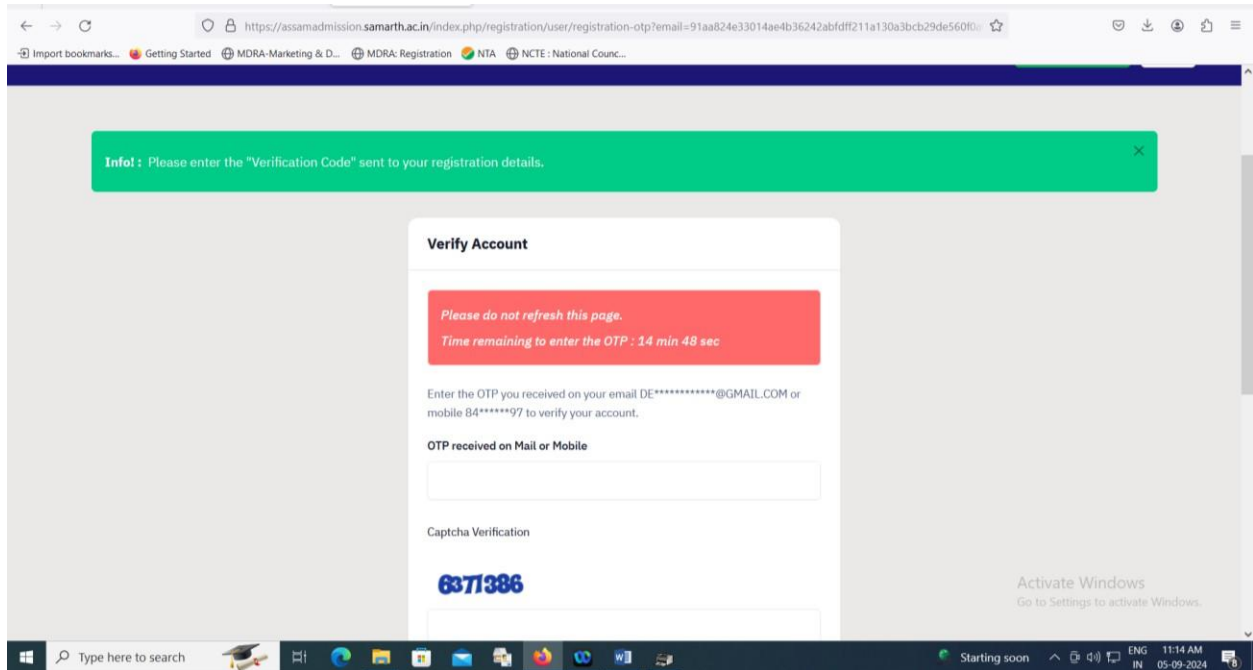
https://assamadmission.samarth.ac.in/index.php/registration/user/registration-otp?email=91aa824e33014ae4b36242abfdff211a130a3bcb29de560f0

Import bookmarks... Getting Started MDRA-Marketing & D... MDRA: Registration NTA NCTE : National Counc...

Info! : Please enter the "Verification Code" sent to your registration details.

Verify Account

Please do not refresh this page.
Time remaining to enter the OTP : 14 min 48 sec

Enter the OTP you received on your email DE************@GMAIL.COM or mobile 84******97 to verify your account.

OTP received on Mail or Mobile

Captcha Verification

6371386

Activate Windows
Go to Settings to activate Windows.

Type here to search

Starting soon ENG IN 11:14 AM 05-09-2024